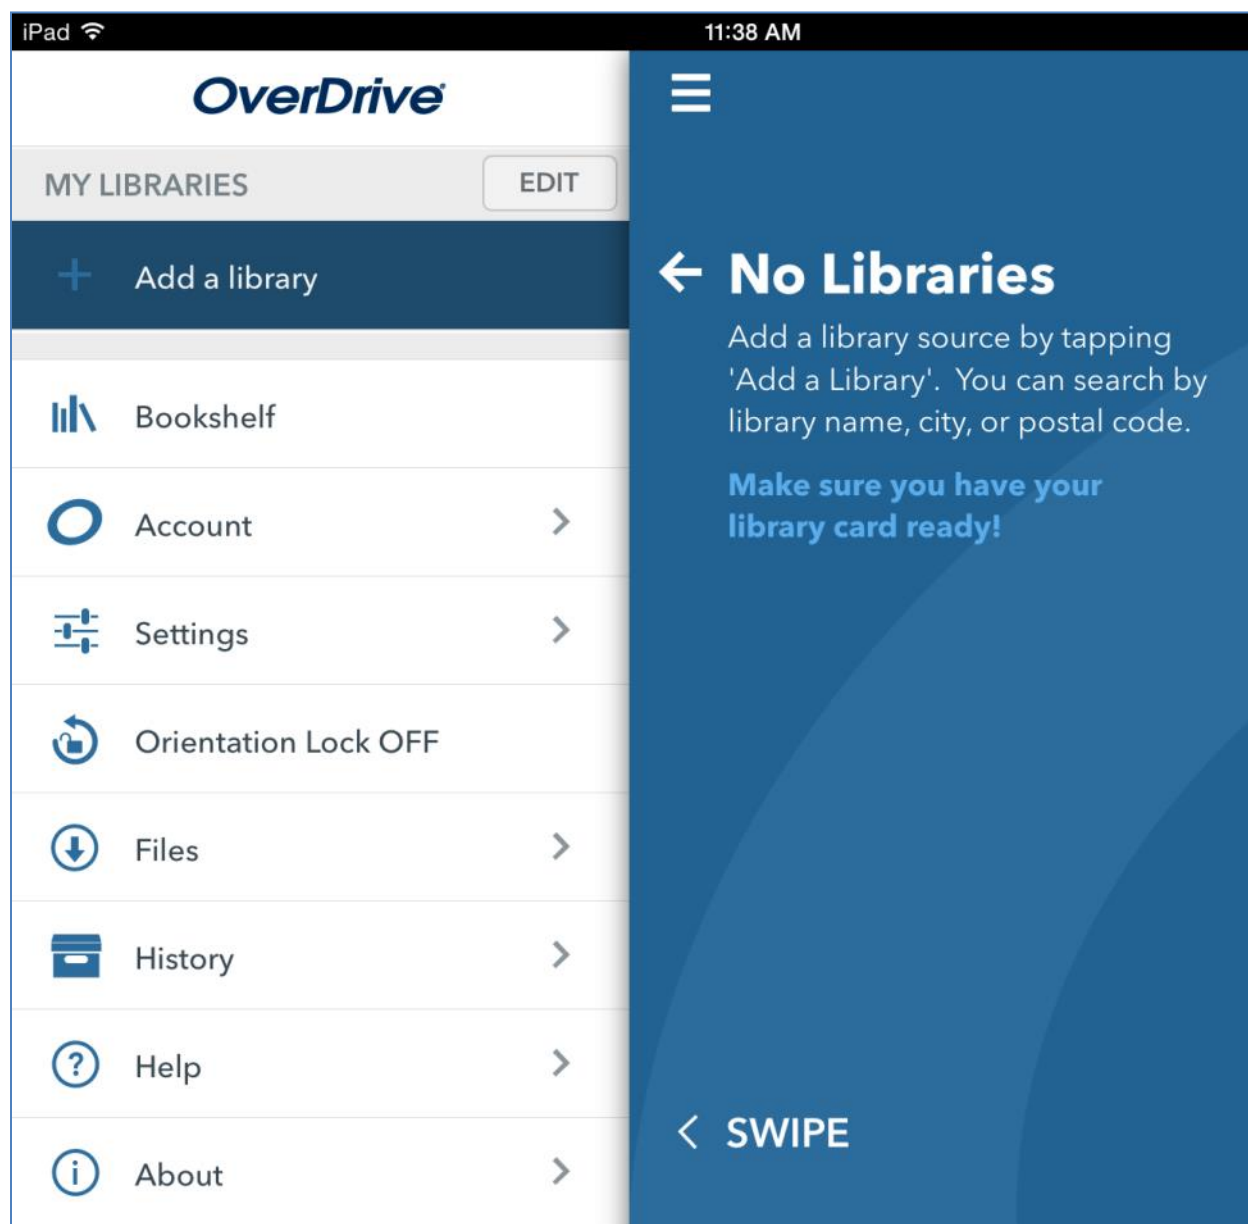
iPad

11:38 AM

OverDrive

MY LIBRARIES

EDIT

+ Add a library

Bookshelf

Account

Settings

Orientation Lock OFF

Files

History

Help

About

← No Libraries

Add a library source by tapping 'Add a Library'. You can search by library name, city, or postal code.

Make sure you have your library card ready!

< SWIPE